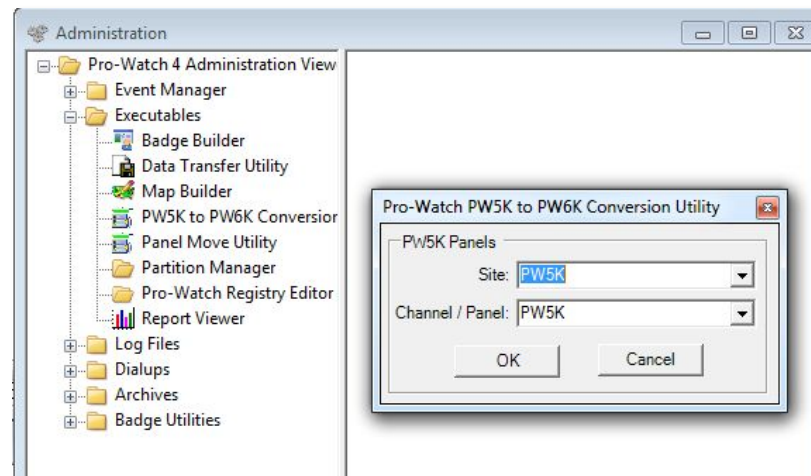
Administration

Pro-Watch 4 Administration View
Event Manager
Executables
Badge Builder
Data Transfer Utility
Map Builder
PW5K to PW6K Conversior
Panel Move Utility
Partition Manager
Pro-Watch Registry Editor
Report Viewer
Log Files
Dialups
Archives
Badge Utilities

Pro-Watch PW5K to PW6K Conversion Utility
PW5K Panels
Site: PW5K
Channel / Panel: PW5K
OK
Cancel